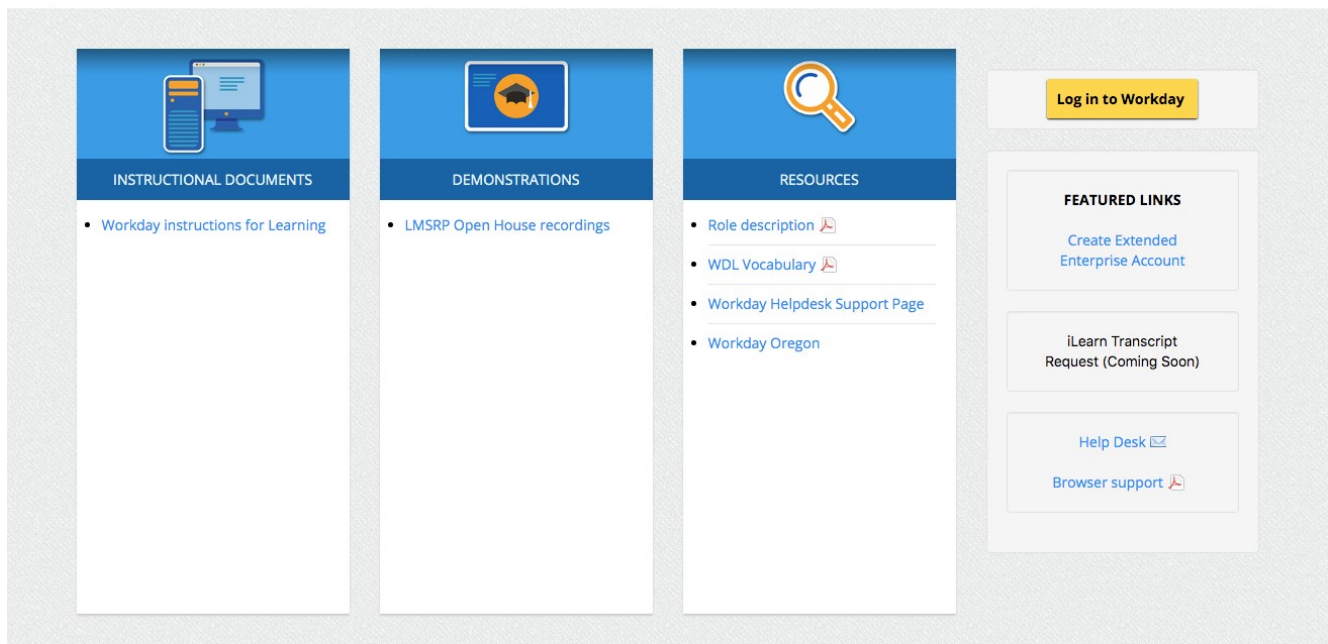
INSTRUCTIONAL DOCUMENTS

- Workday instructions for Learning

DEMONSTRATIONS

- LMSRP Open House recordings

RESOURCES

- Role description
- WDL Vocabulary
- Workday Helpdesk Support Page
- Workday Oregon

Log in to Workday

FEATURED LINKS

Create Extended Enterprise Account

iLearn Transcript Request (Coming Soon)

Help Desk

Browser support